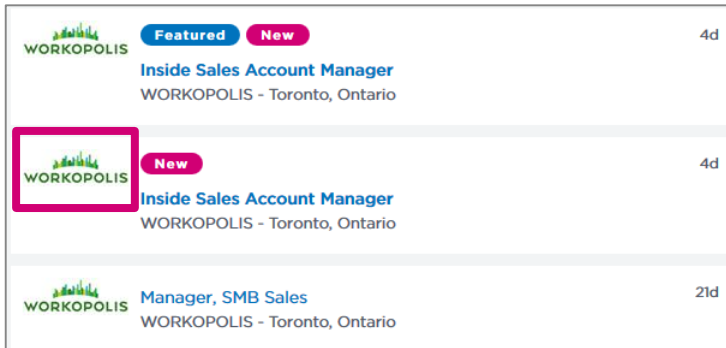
WORKOPOLIS

Featured New

4d

Inside Sales Account Manager

WORKOPOLIS - Toronto, Ontario

WORKOPOLIS

New

4d

Inside Sales Account Manager

WORKOPOLIS - Toronto, Ontario

WORKOPOLIS

Manager, SMB Sales

21d

WORKOPOLIS - Toronto, Ontario